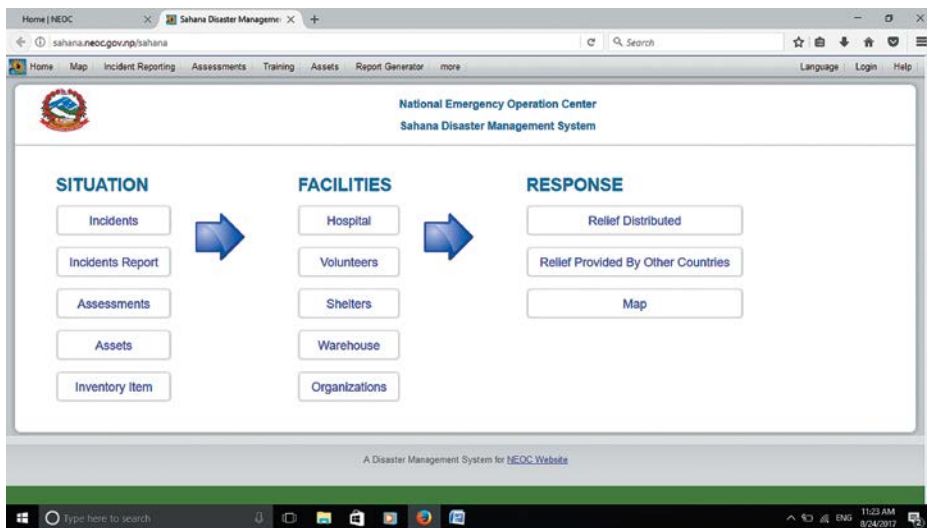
Home | NEOC
Sahana Disaster Manageme
sahana.neoc.gov.np/sahana
Search

Home Map Incident Reporting Assessments Training Assets Report Generator more
Language Login Help

National Emergency Operation Center
Sahana Disaster Management System

SITUATION
Incidents
Incidents Report
Assessments
Assets
Inventory Item

FACILITIES
Hospital
Volunteers
Shelters
Warehouse
Organizations

RESPONSE
Relief Distributed
Relief Provided By Other Countries
Map

A Disaster Management System for NEOC Website

Type here to search
ENG 11:23 AM 8/24/2017